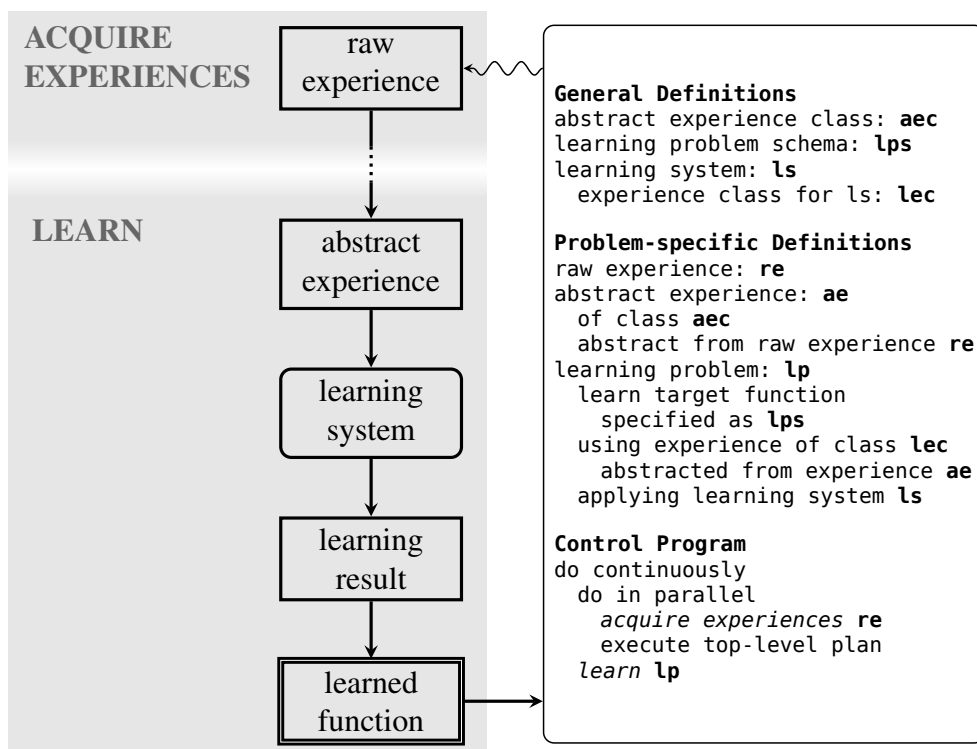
ACQUIRE EXPERIENCES

LEARN

raw experience

abstract experience

learning system

learning result

learned function

**General Definitions**
abstract experience class: **aec**
learning problem schema: **lps**
learning system: **ls**
experience class for ls: **lec**

**Problem-specific Definitions**
raw experience: **re**
abstract experience: **ae**
of class **aec**
abstract from raw experience **re**
learning problem: **lp**
learn target function
specified as **lps**
using experience of class **lec**
abstracted from experience **ae**
applying learning system **ls**

**Control Program**
do continuously
do in parallel
*acquire experiences* **re**
execute top-level plan
*learn* **lp**